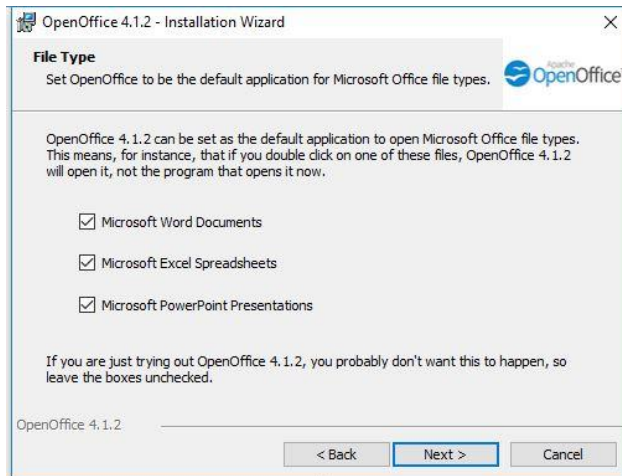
OpenOffice 4.1.2 - Installation Wizard

×

File Type

Set OpenOffice to be the default application for Microsoft Office file types.

Apache OpenOffice

OpenOffice 4.1.2 can be set as the default application to open Microsoft Office file types. This means, for instance, that if you double click on one of these files, OpenOffice 4.1.2 will open it, not the program that opens it now.

☑ Microsoft Word Documents

☑ Microsoft Excel Spreadsheets

☑ Microsoft PowerPoint Presentations

If you are just trying out OpenOffice 4.1.2, you probably don't want this to happen, so leave the boxes unchecked.

OpenOffice 4.1.2

< Back

Next >

Cancel